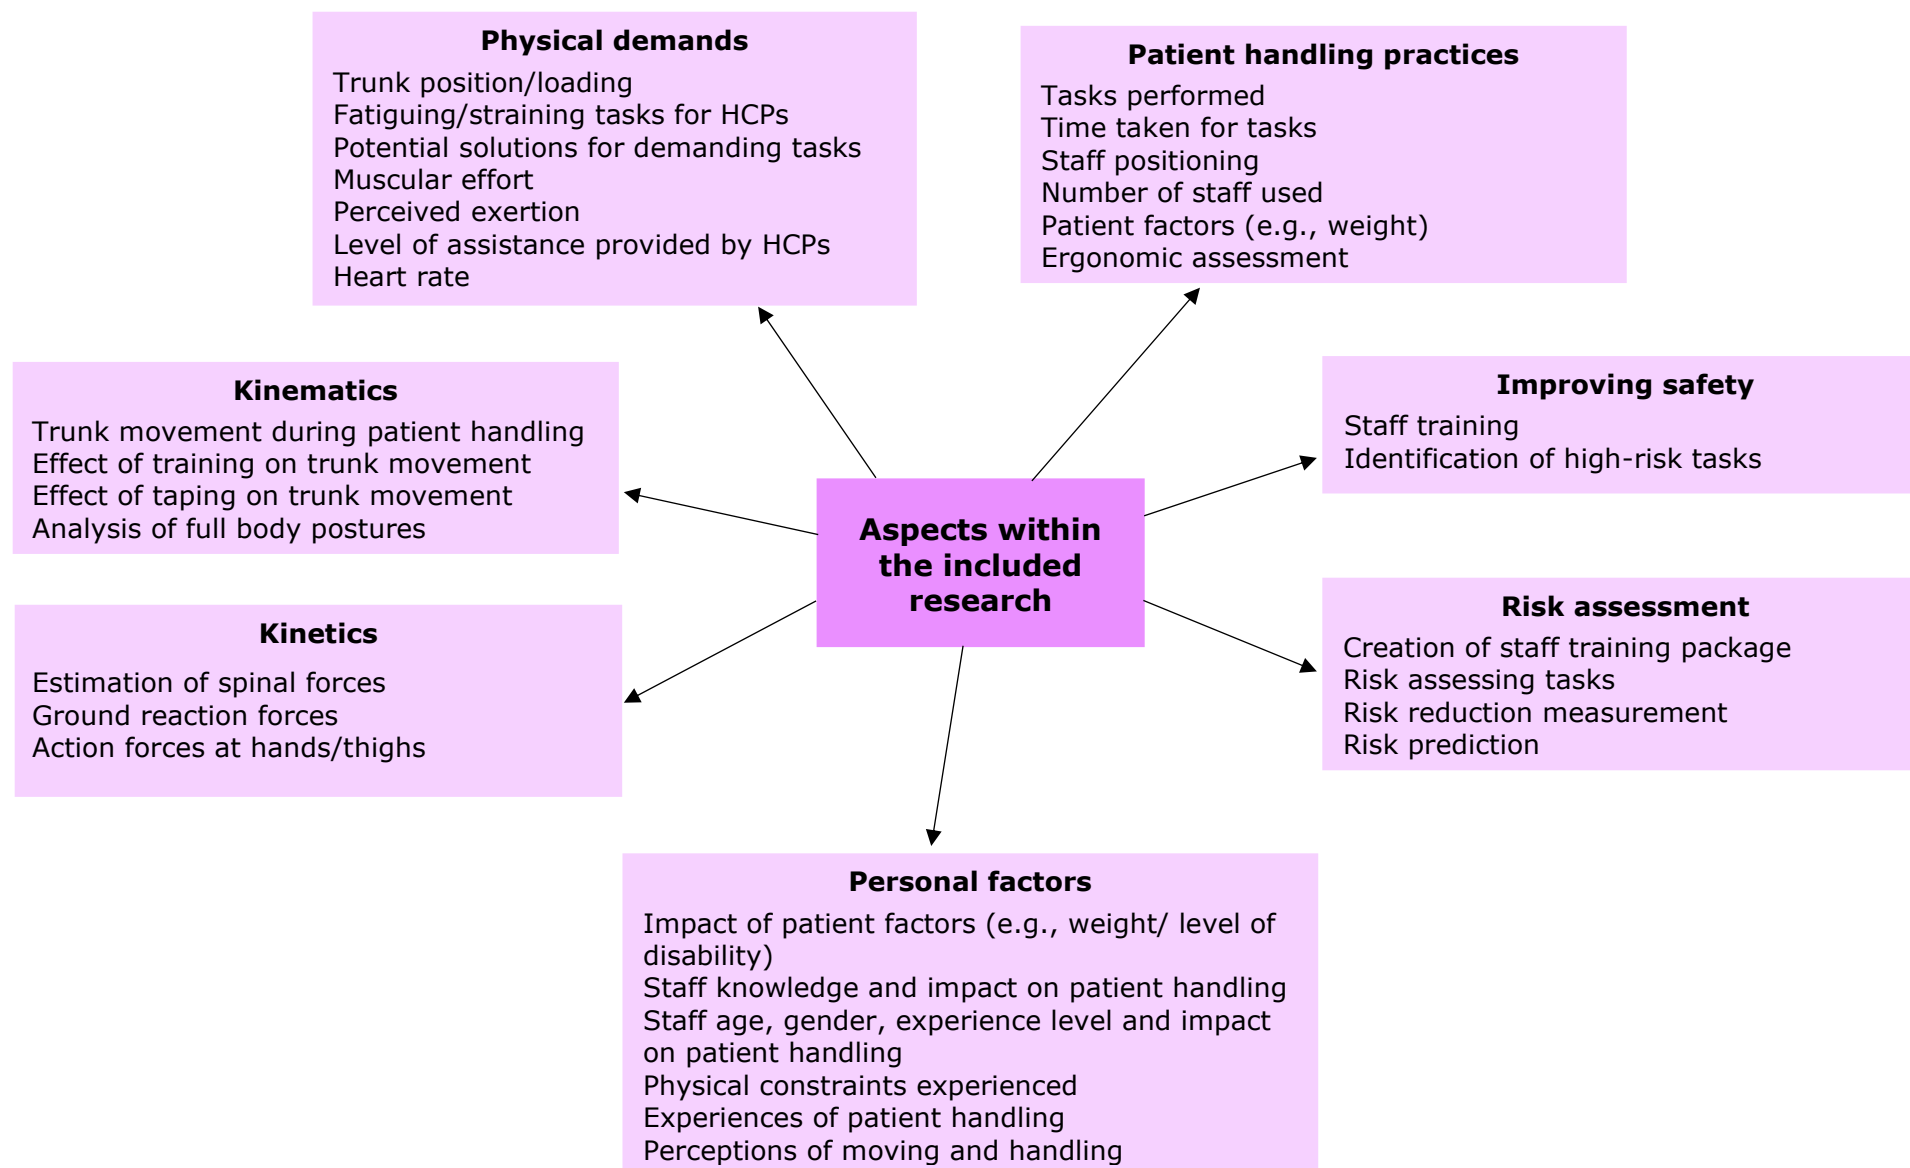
Physical demands
Trunk position/loading
Fatiguing/straining tasks for HCPs
Potential solutions for demanding tasks
Muscular effort
Perceived exertion
Level of assistance provided by HCPs
Heart rate

Patient handling practices
Tasks performed
Time taken for tasks
Staff positioning
Number of staff used
Patient factors (e.g., weight)
Ergonomic assessment

Kinematics
Trunk movement during patient handling
Effect of training on trunk movement
Effect of taping on trunk movement
Analysis of full body postures

Aspects within the included research

Improving safety
Staff training
Identification of high-risk tasks

Kinetics
Estimation of spinal forces
Ground reaction forces
Action forces at hands/thighs

Risk assessment
Creation of staff training package
Risk assessing tasks
Risk reduction measurement
Risk prediction

Personal factors
Impact of patient factors (e.g., weight/ level of disability)
Staff knowledge and impact on patient handling
Staff age, gender, experience level and impact on patient handling
Physical constraints experienced
Experiences of patient handling
Perceptions of moving and handling